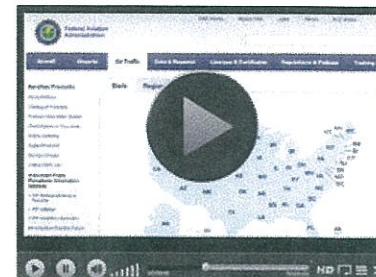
Federal Aviation Administration

FAA Home | About FAA | Jobs | News | A-Z Index

Aircraft | Airports | Air Traffic | Data & Research | Licenses & Certificates | Regulations & Policies | Training

State | Region

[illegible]

HD